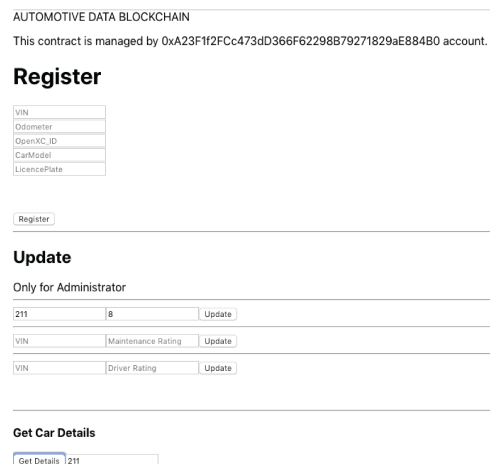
AUTOMOTIVE DATA BLOCKCHAIN

This contract is managed by 0xA23F1f2FCc473dD366F62298B79271829aE884B0 account.

# Register

VIN
Odometer
OpenXC_ID
CarModel
LicencePlate

Register

## Update

Only for Administrator

211 | 8 | Update

VIN | Maintenance Rating | Update

VIN | Driver Rating | Update

### Get Car Details

Get Details | 211